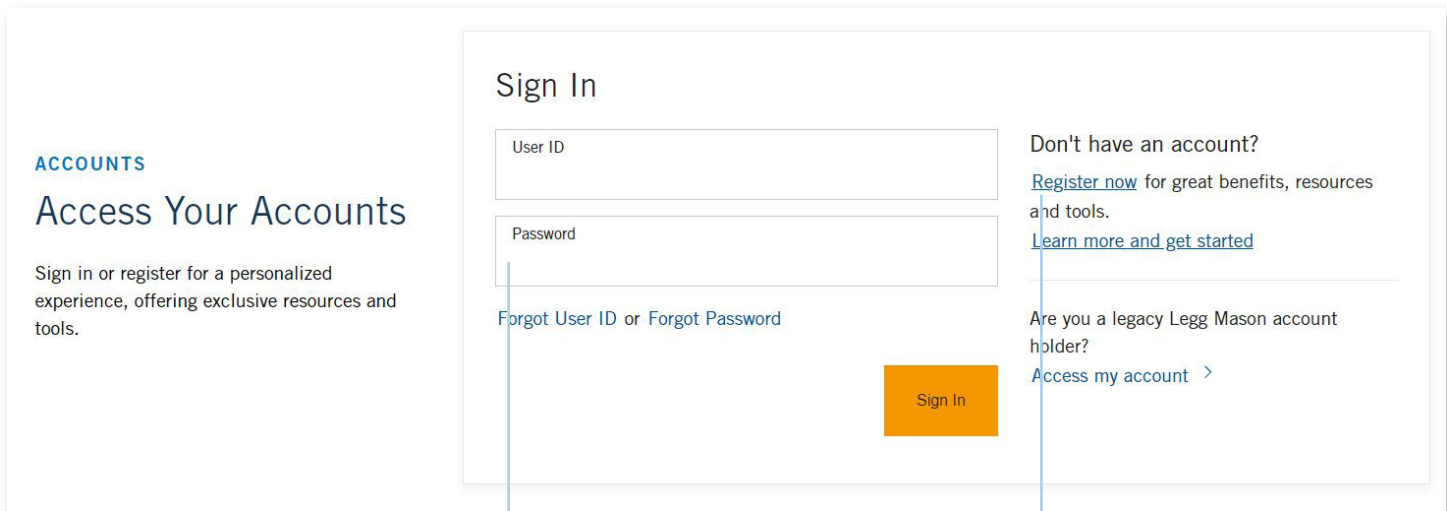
ACCOUNTS

Access Your Accounts

Sign in or register for a personalized experience, offering exclusive resources and tools.

Sign In

User ID

Password

Forgot User ID or Forgot Password

Sign In

Don't have an account?

Register now for great benefits, resources and tools.

Learn more and get started

Are you a legacy Legg Mason account holder?

Access my account >